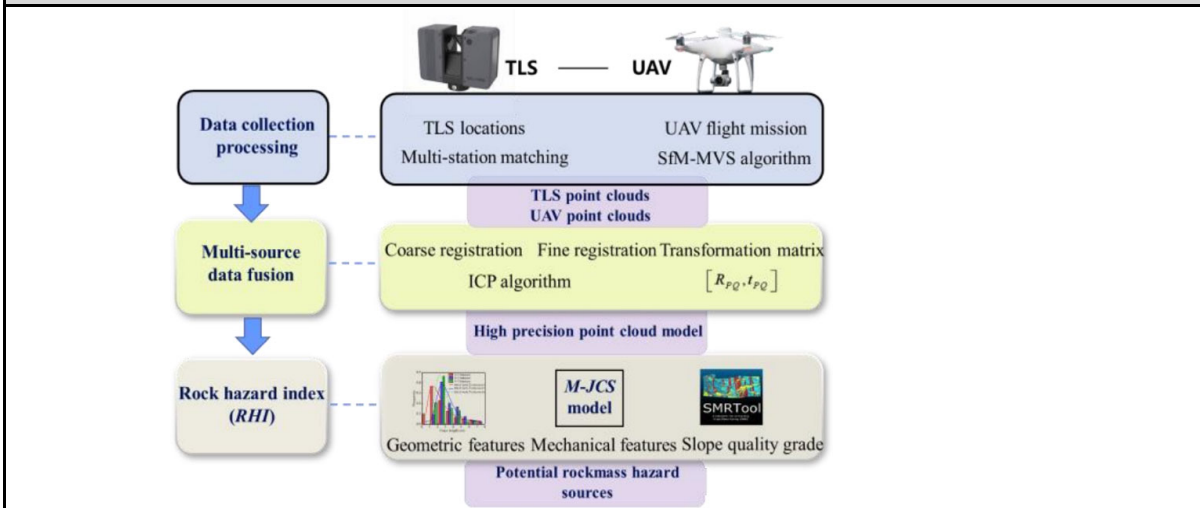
TLS —— UAV

Data collection processing

TLS locations

UAV flight mission

Multi-station matching

SfM-MVS algorithm

TLS point clouds
UAV point clouds

Multi-source data fusion

Coarse registration

Fine registration

Transformation matrix

ICP algorithm

$\left[R_{PQ}, t_{PQ}\right]$

High precision point cloud model

Rock hazard index (*RHI*)

*M-JCS* model

SMRTool

Geometric features

Mechanical features

Slope quality grade

Potential rockmass hazard sources